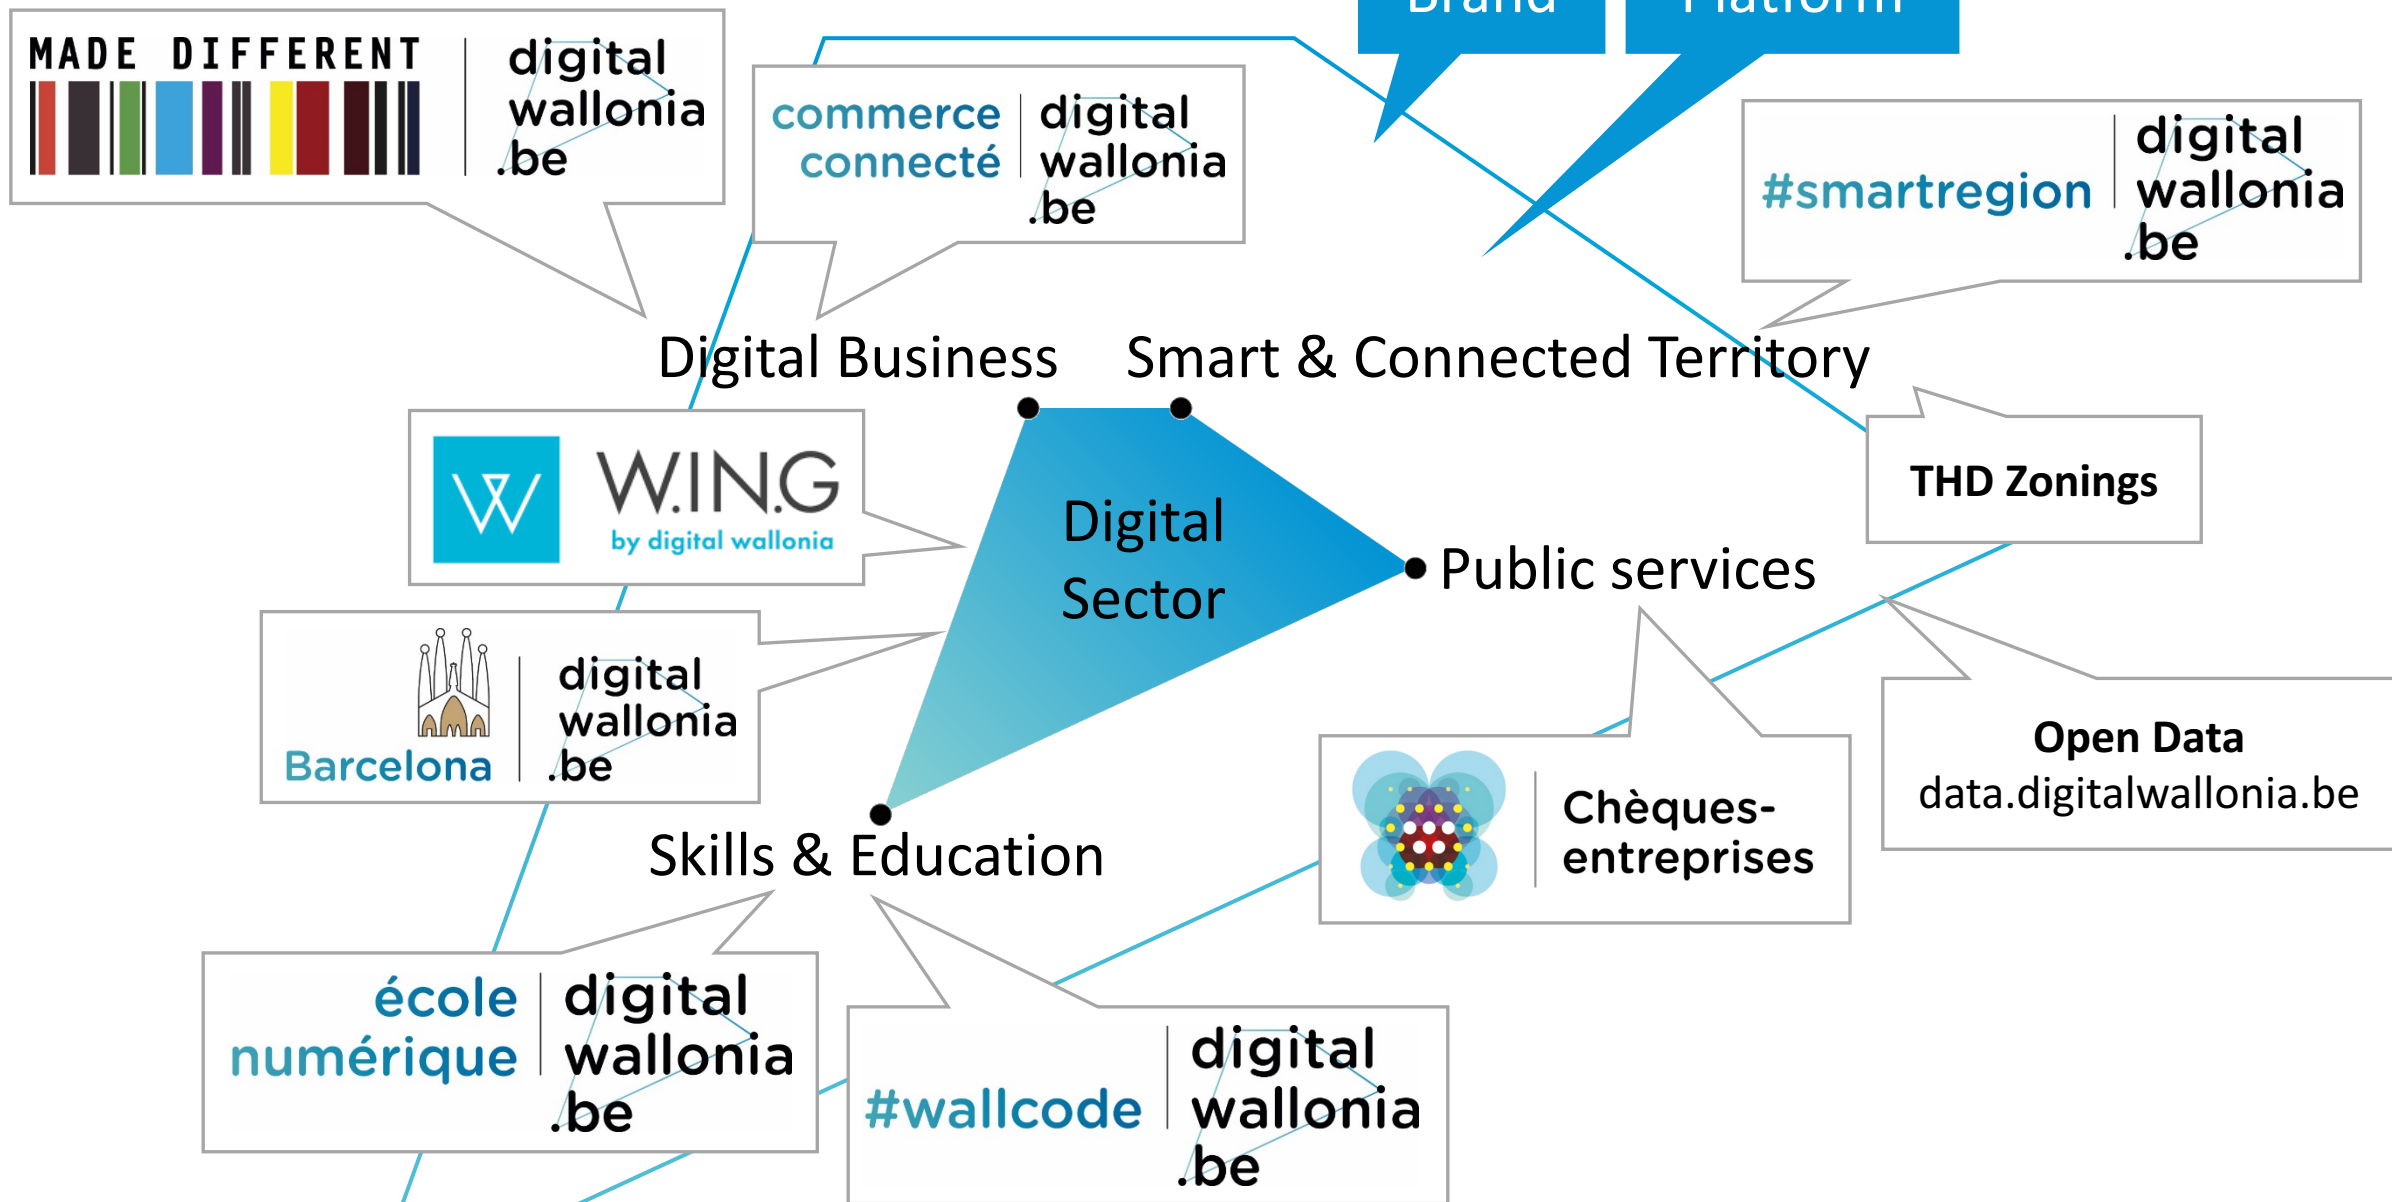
Brand

Platform

MADE DIFFERENT | digital wallonia .be

commerce connecté | digital wallonia .be

#smartregion | digital wallonia .be

Digital Business

Smart & Connected Territory

W.IN.G by digital wallonia

THD Zonings

Digital Sector

Public services

Barcelona | digital wallonia .be

Open Data
data.digitalwallonia.be

Chèques-entreprises

Skills & Education

école numérique | digital wallonia .be

#wallcode | digital wallonia .be